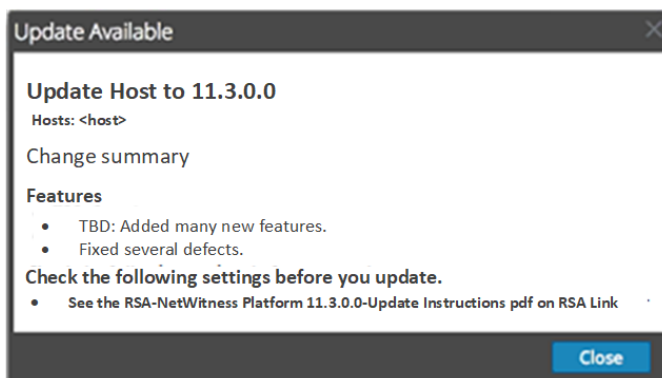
Update Available

Update Host to 11.3.0.0

Hosts: <host>

Change summary

Features

- TBD: Added many new features.
- Fixed several defects.

Check the following settings before you update.

- See the RSA-NetWitness Platform 11.3.0.0-Update Instructions pdf on RSA Link

Close